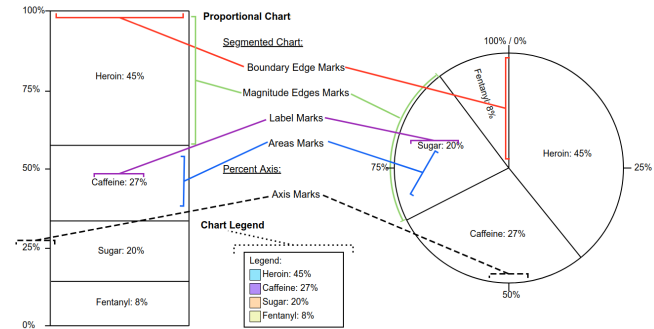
100%
Proportional Chart
Segmented Chart:
Boundary Edge Marks
Magnitude Edges Marks
Label Marks
Areas Marks
Percent Axis:
Axis Marks
Chart Legend
Heroin: 45%
75%
50%
Caffeine: 27%
25%
Sugar: 20%
Fentanyl: 8%
0%
Legend:
Heroin: 45%
Caffeine: 27%
Sugar: 20%
Fentanyl: 8%
100% / 0%
Fentanyl: 8%
Sugar: 20%
75%
Heroin: 45%
25%
Caffeine: 27%
50%